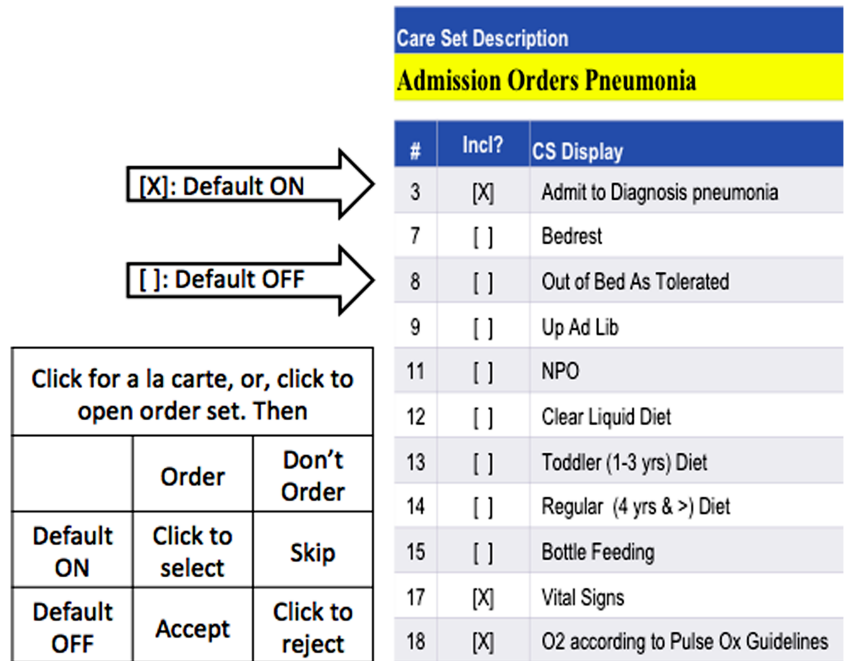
[X]: Default ON

[ ]: Default OFF

| Click for a la carte, or, click to open order set. Then | | |
|---|---|---|
| | Order | Don't Order |
| Default ON | Click to select | Skip |
| Default OFF | Accept | Click to reject |

Care Set Description

Admission Orders Pneumonia

| # | Incl? | CS Display |
|---|---|---|
| 3 | [X] | Admit to Diagnosis pneumonia |
| 7 | [ ] | Bedrest |
| 8 | [ ] | Out of Bed As Tolerated |
| 9 | [ ] | Up Ad Lib |
| 11 | [ ] | NPO |
| 12 | [ ] | Clear Liquid Diet |
| 13 | [ ] | Toddler (1-3 yrs) Diet |
| 14 | [ ] | Regular (4 yrs & >) Diet |
| 15 | [ ] | Bottle Feeding |
| 17 | [X] | Vital Signs |
| 18 | [X] | O2 according to Pulse Ox Guidelines |